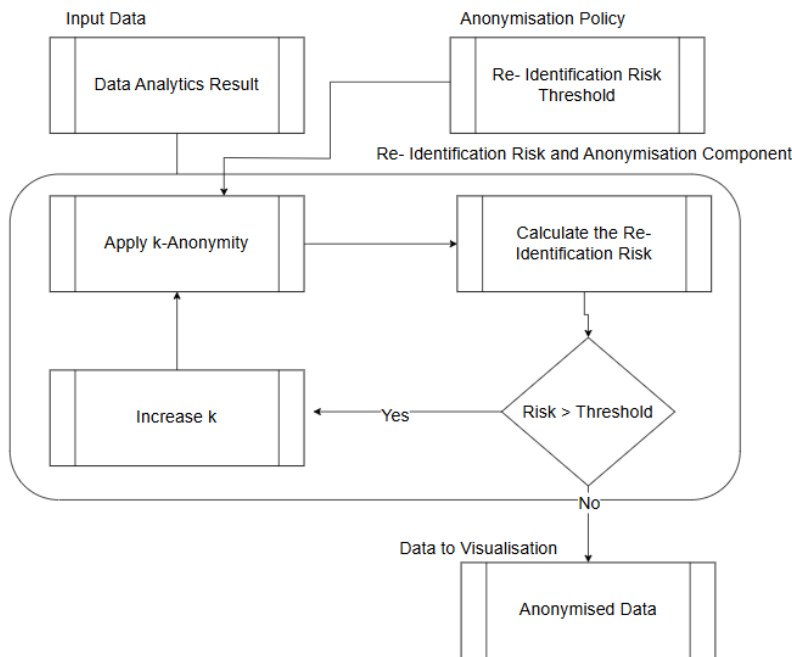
Input Data

Data Analytics Result

Anonymisation Policy

Re- Identification Risk Threshold

Re- Identification Risk and Anonymisation Component

Apply k-Anonymity

Calculate the Re-Identification Risk

Increase k

Yes

Risk > Threshold

No

Data to Visualisation

Anonymised Data